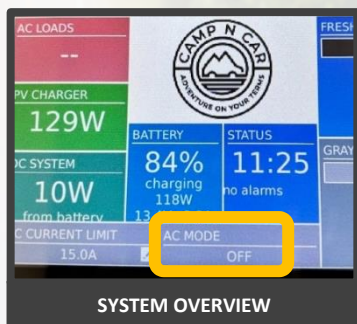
AC LOADS
--
PV CHARGER
129W
DC SYSTEM
10W
from battery
CAMP N CAR
ADVENTURE ON YOUR TERMS
BATTERY
84%
charging
118W
13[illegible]
STATUS
11:25
no alarms
FRESH
GRAY
C CURRENT LIMIT
15.0A
AC MODE
OFF
SYSTEM OVERVIEW